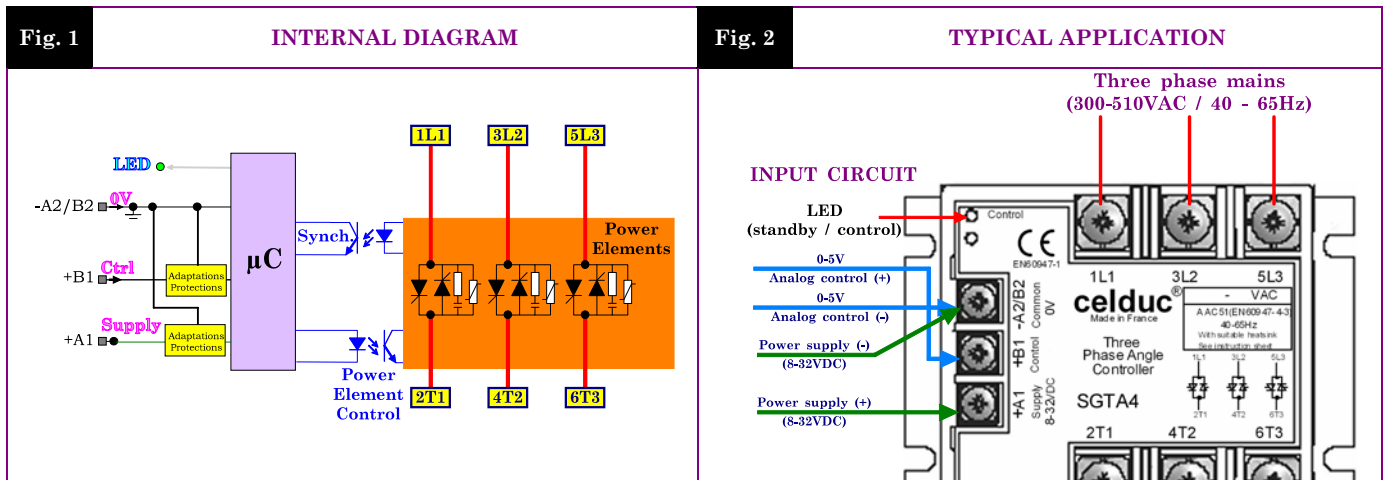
Fig. 1

INTERNAL DIAGRAM

LED

-A2/B2

0V

+B1

Ctrl

Adaptations Protections

+A1

Supply

Adaptations Protections

μC

Synch

1L1

3L2

5L3

Power Elements

Power Element Control

2T1

4T2

6T3

Fig. 2

TYPICAL APPLICATION

Three phase mains (300-510VAC / 40 - 65Hz)

INPUT CIRCUIT

LED (standby / control)

0-5V Analog control (+)

0-5V Analog control (-)

Power supply (-) (8-32VDC)

Power supply (+) (8-32VDC)

Control

CE

EN60947-1

-A2/B2 Common 0V

+B1 Control

+A1 Supply 8-32VDC

1L1

3L2

5L3

celduc®

Made in France

- VAC

A AC 51(EN60947-4-3)

40-65Hz

With suitable heatsink

See instruction sheet

Three Phase Angle Controller

SGTA4

1L1

3L2

5L3

2T1

4T2

6T3

2T1

4T2

6T3